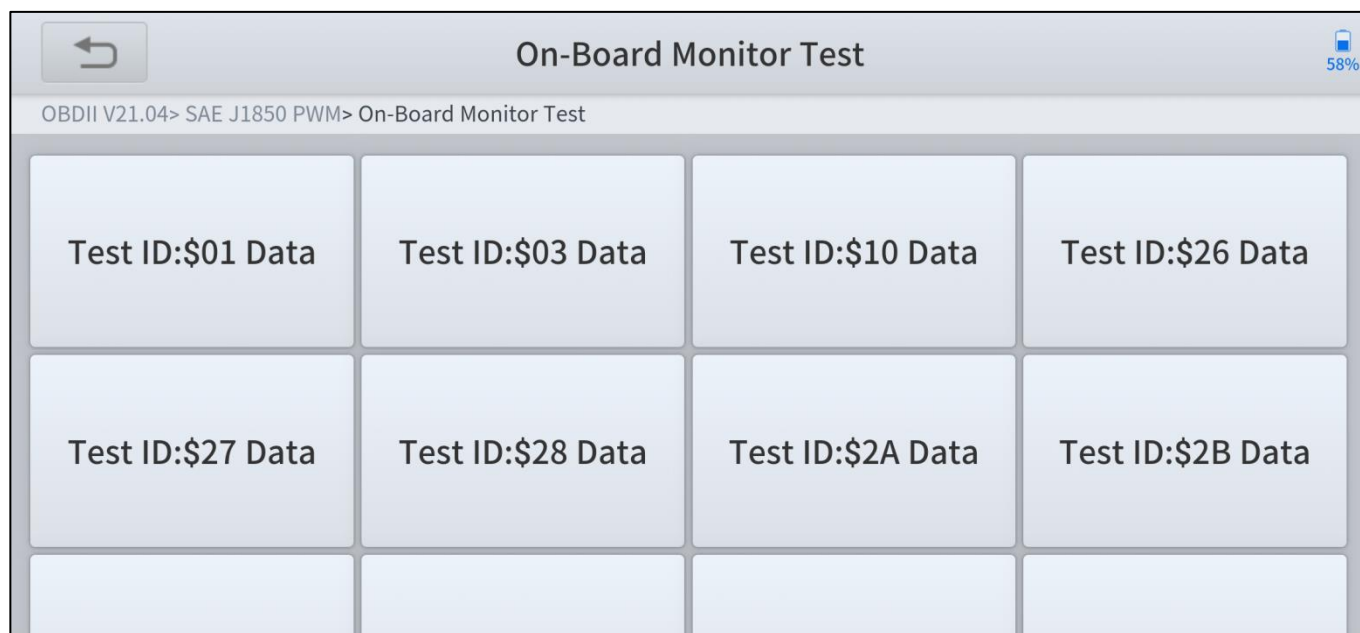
On-Board Monitor Test

58%

OBDII V21.04> SAE J1850 PWM> On-Board Monitor Test

Test ID:\$01 Data

Test ID:\$03 Data

Test ID:\$10 Data

Test ID:\$26 Data

Test ID:\$27 Data

Test ID:\$28 Data

Test ID:\$2A Data

Test ID:\$2B Data